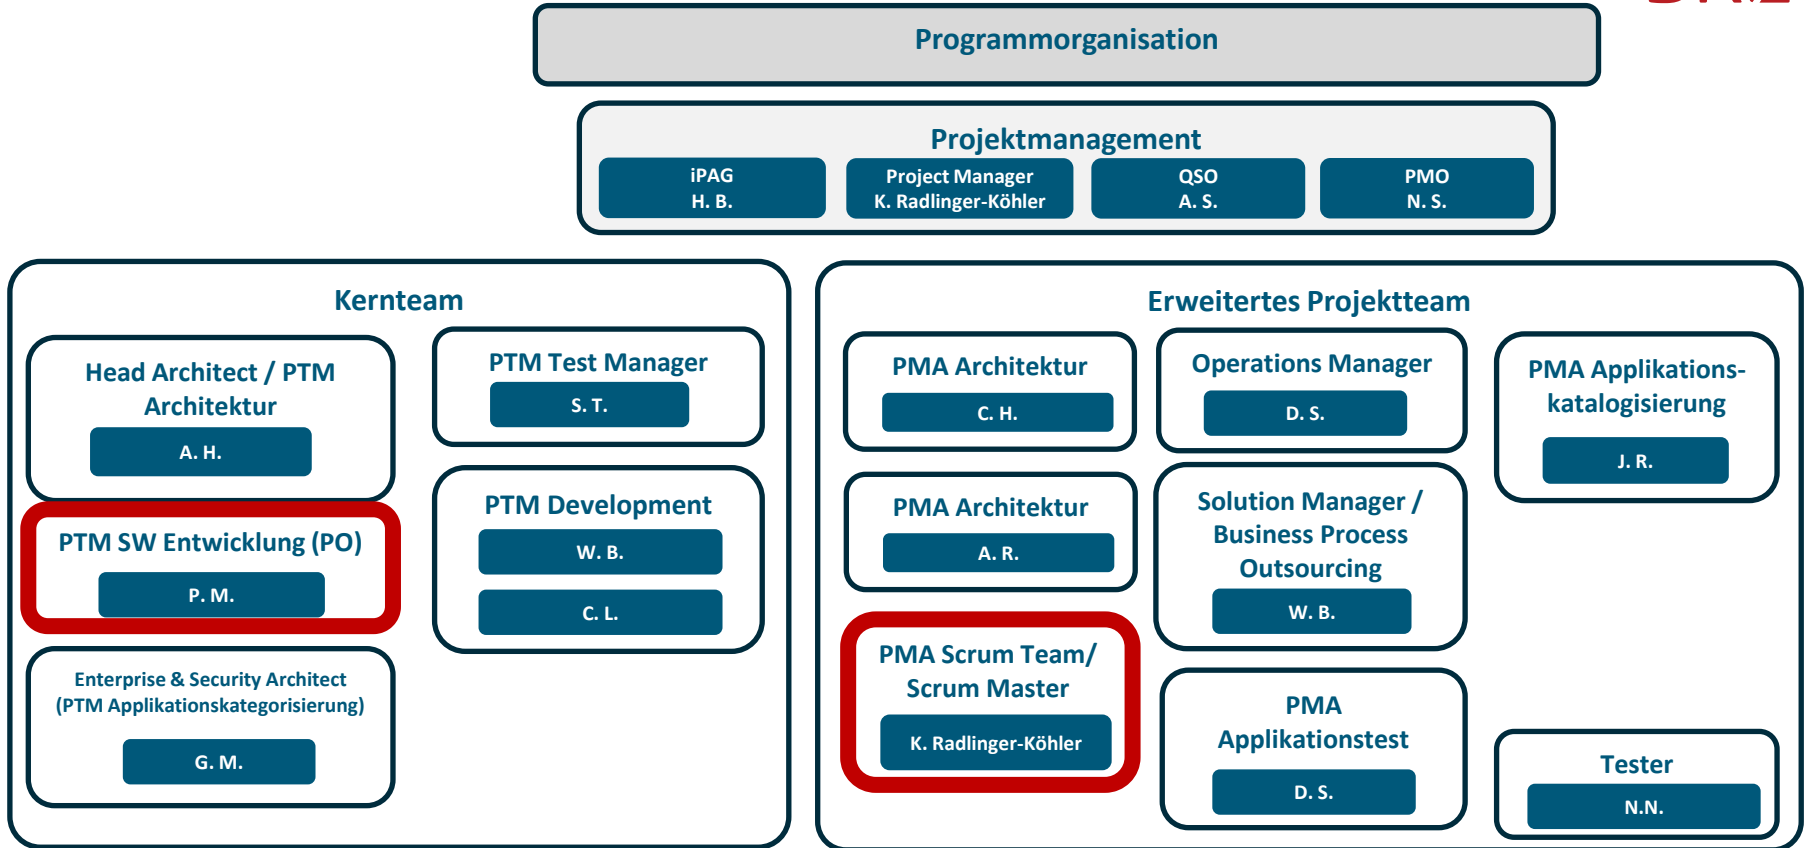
Programmorganisation

Projektmanagement

iPAG
H. B.

Project Manager
K. Radlinger-Köhler

QSO
A. S.

PMO
N. S.

Kernteam

Head Architect / PTM Architektur
A. H.

PTM Test Manager
S. T.

PTM SW Entwicklung (PO)
P. M.

PTM Development
W. B.
C. L.

Enterprise & Security Architect (PTM Applikationskategorisierung)
G. M.

Erweitertes Projektteam

PMA Architektur
C. H.

Operations Manager
D. S.

PMA Applikationskatalogisierung
J. R.

PMA Architektur
A. R.

Solution Manager / Business Process Outsourcing
W. B.

PMA Scrum Team/ Scrum Master
K. Radlinger-Köhler

PMA Applikationstest
D. S.

Tester
N.N.